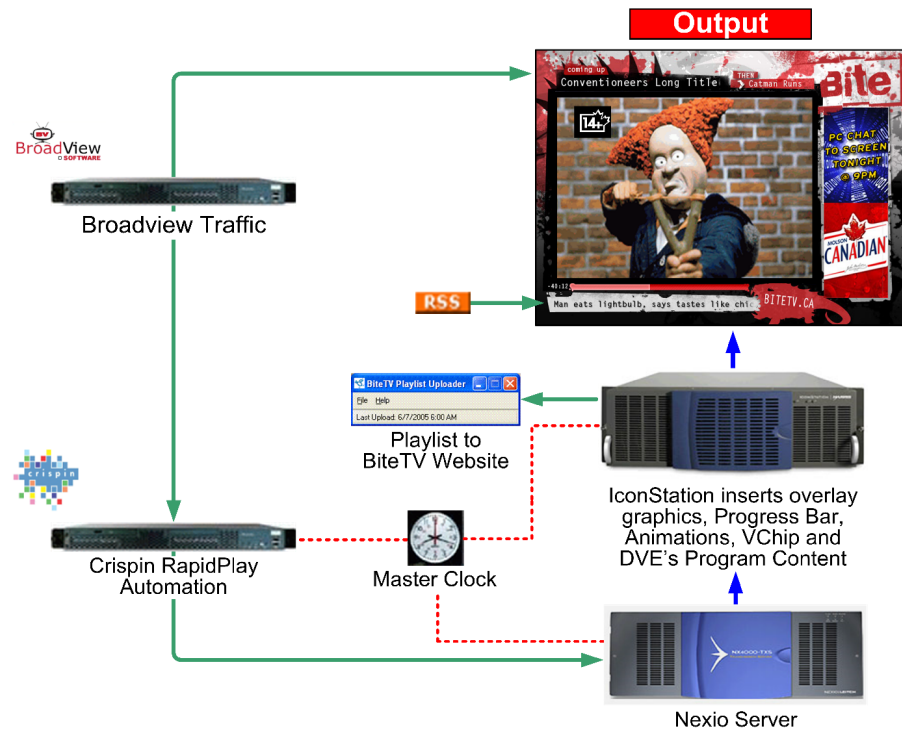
Output

coming up
Conventioneers Long Title
THEN
Catman Runs

Bite

14+

PC CHAT TO SCREEN TONIGHT @ 9PM

MOLSON CANADIAN

-48:12

Man eats lightbulb, says tastes like chic

BITETV.CA

BV BroadView SOFTWARE

Broadview Traffic

RSS

BiteTV Playlist Uploader
File Help
Last Upload: 6/7/2005 6:00 AM

Playlist to BiteTV Website

crispin

IconStation inserts overlay graphics, Progress Bar, Animations, VChip and DVE's Program Content

Crispin RapidPlay Automation

Master Clock

NX4000-TXS

Nexio Server